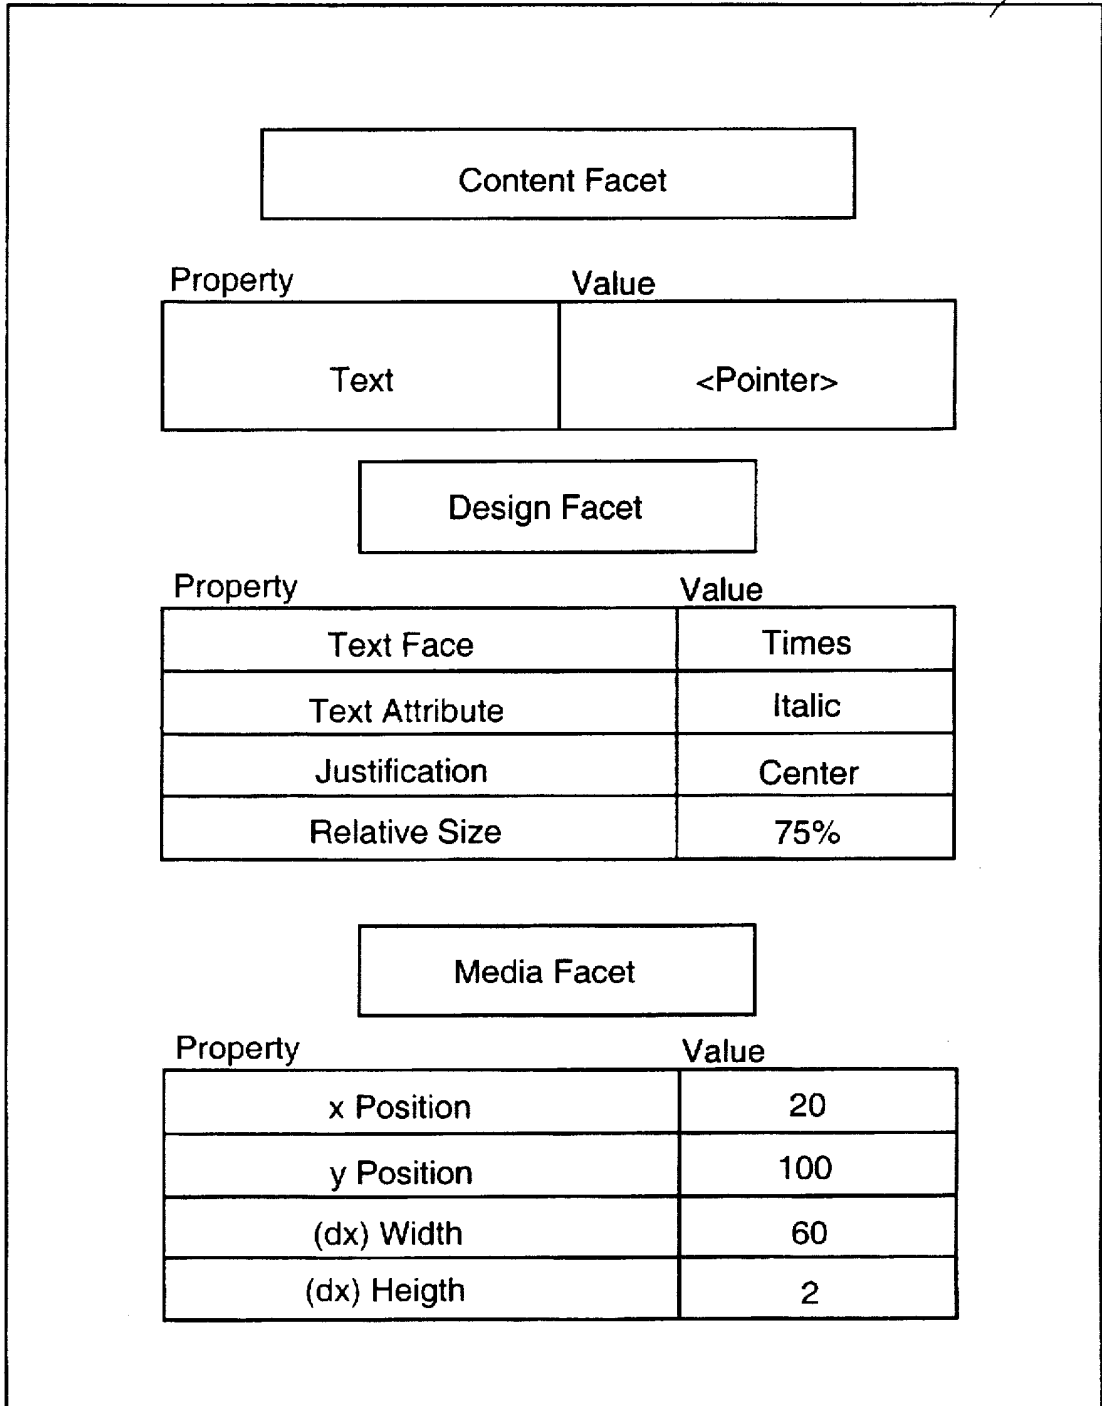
Content Facet

| Property | Value |
|---|---|
| Text | <Pointer> |

Design Facet

| Property | Value |
|---|---|
| Text Face | Times |
| Text Attribute | Italic |
| Justification | Center |
| Relative Size | 75% |

Media Facet

| Property | Value |
|---|---|
| x Position | 20 |
| y Position | 100 |
| (dx) Width | 60 |
| (dx) Heigth | 2 |